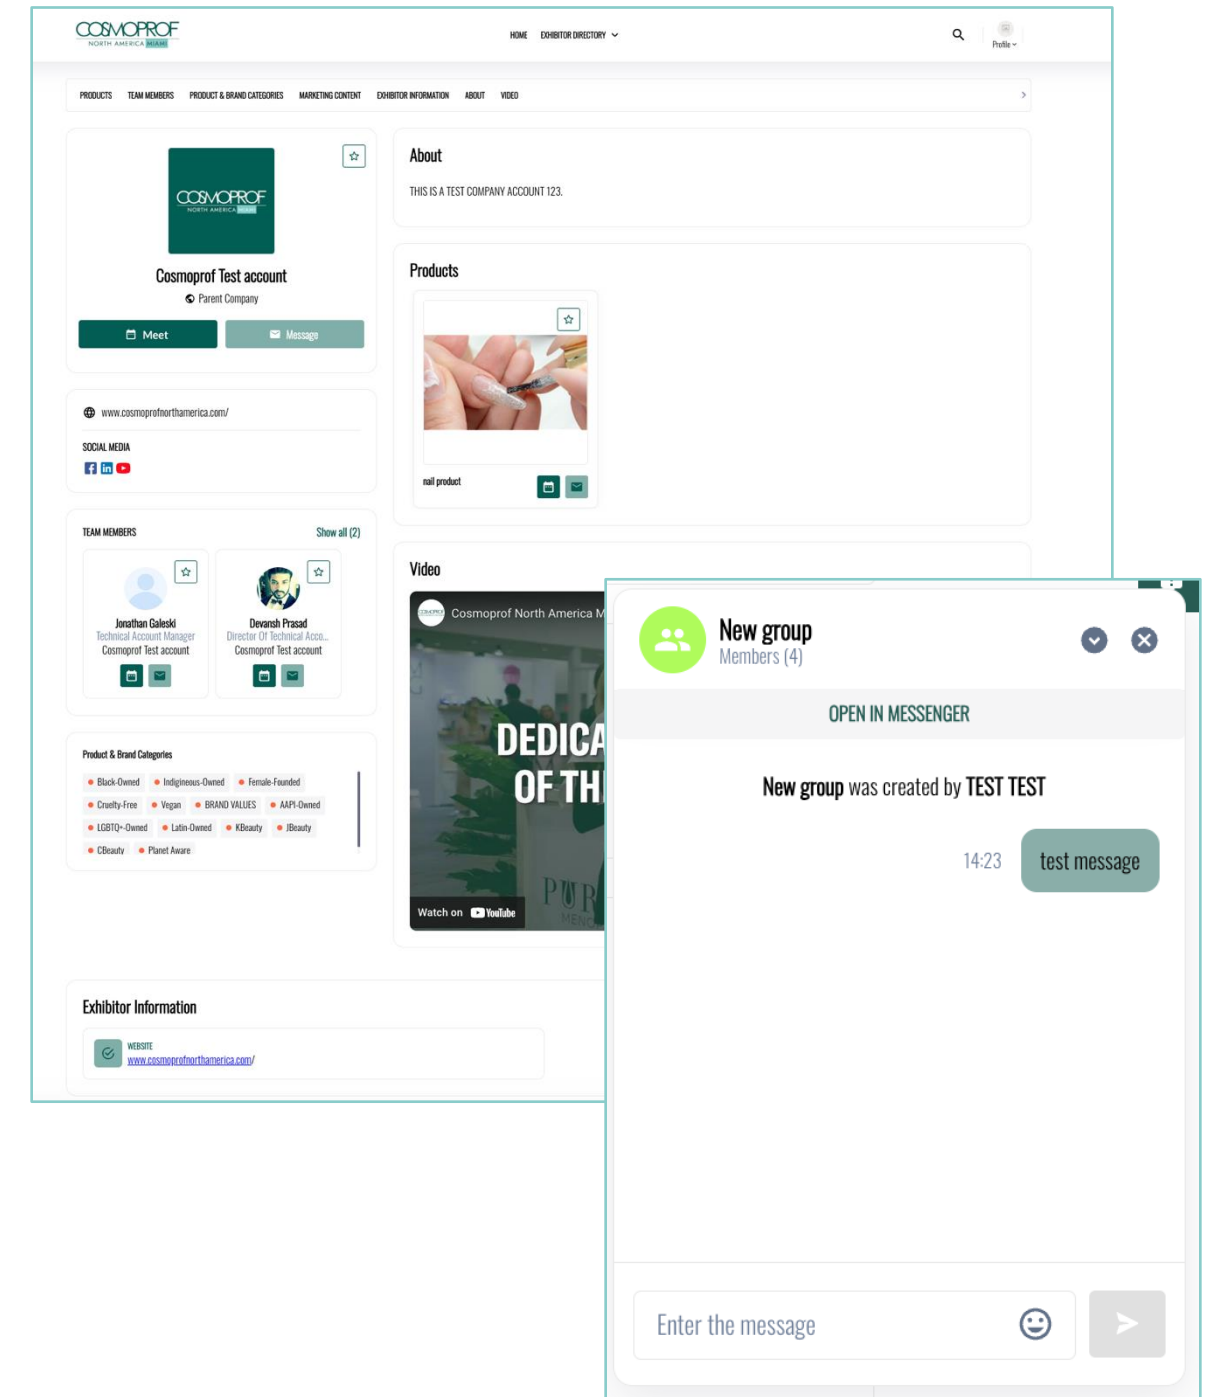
COSMOPROF NORTH AMERICA MIAMI

HOME EXHIBITOR DIRECTORY

Profile

PRODUCTS TEAM MEMBERS PRODUCT & BRAND CATEGORIES MARKETING CONTENT EXHIBITOR INFORMATION ABOUT VIDEO

COSMOPROF NORTH AMERICA MIAMI

Cosmoprof Test account

Parent Company

Meet

Message

www.cosmoprofnorthamerica.com/

SOCIAL MEDIA

TEAM MEMBERS

Show all (2)

Jonathan Galeski
Technical Account Manager
Cosmoprof Test account

Devansh Prasad
Director Of Technical Acco...
Cosmoprof Test account

Product & Brand Categories

Black-Owned
Indigineous-Owned
Female-Founded
Cruelty-Free
Vegan
BRAND VALUES
AAPI-Owned
LGBTQ+-Owned
Latin-Owned
KBeauty
JBeauty
CBeauty
Planet Aware

About

THIS IS A TEST COMPANY ACCOUNT 123.

Products

nail product

Video

Cosmoprof North America M

DEDICA
OF TH

Watch on YouTube

Exhibitor Information

WEBSITE
www.cosmoprofnorthamerica.com/

New group
Members (4)

OPEN IN MESSENGER

New group was created by TEST TEST

14:23

test message

Enter the message